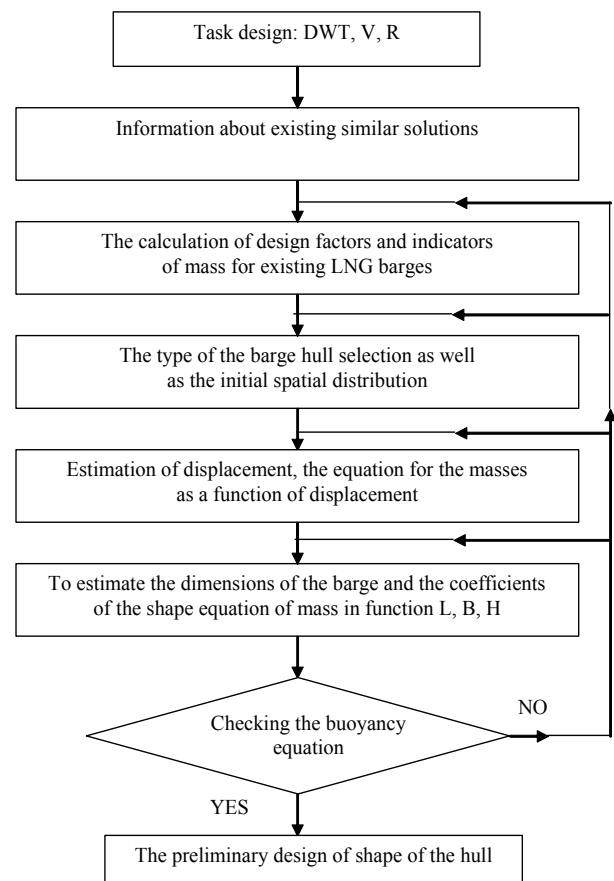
Task design: DWT, V, R

Information about existing similar solutions

The calculation of design factors and indicators of mass for existing LNG barges

The type of the barge hull selection as well as the initial spatial distribution

Estimation of displacement, the equation for the masses as a function of displacement

To estimate the dimensions of the barge and the coefficients of the shape equation of mass in function L, B, H

Checking the buoyancy equation

NO

YES

The preliminary design of shape of the hull